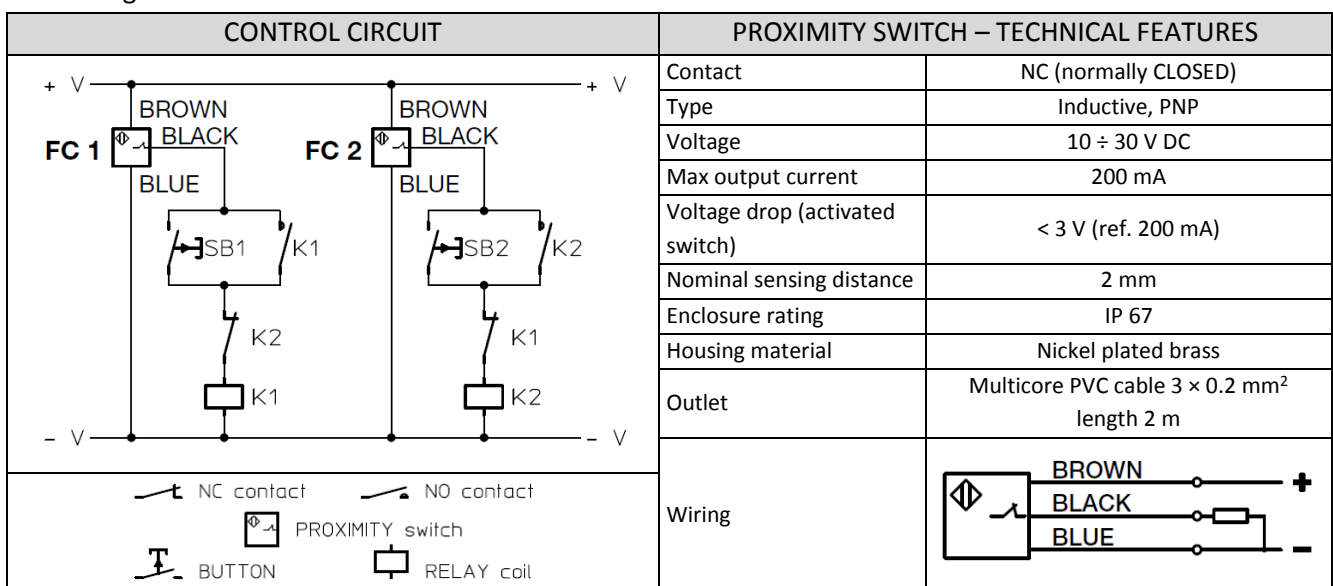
| CONTROL CIRCUIT | PROXIMITY SWITCH – TECHNICAL FEATURES | |
|---|---|---|
| + V + V BROWN BROWN FC 1 BLACK FC 2 BLACK BLUE BLUE SB1 K1 SB2 K2 K2 K1 K1 K2 – V – V | Contact | NC (normally CLOSED) |
| | Type | Inductive, PNP |
| | Voltage | 10 ÷ 30 V DC |
| | Max output current | 200 mA |
| | Voltage drop (activated switch) | < 3 V (ref. 200 mA) |
| | Nominal sensing distance | 2 mm |
| | Enclosure rating | IP 67 |
| | Housing material | Nickel plated brass |
| | Outlet | Multicore PVC cable 3 × 0.2 mm$^2$ length 2 m |
| NC contact NO contact PROXIMITY switch BUTTON RELAY coil | Wiring | BROWN + BLACK BLUE – |